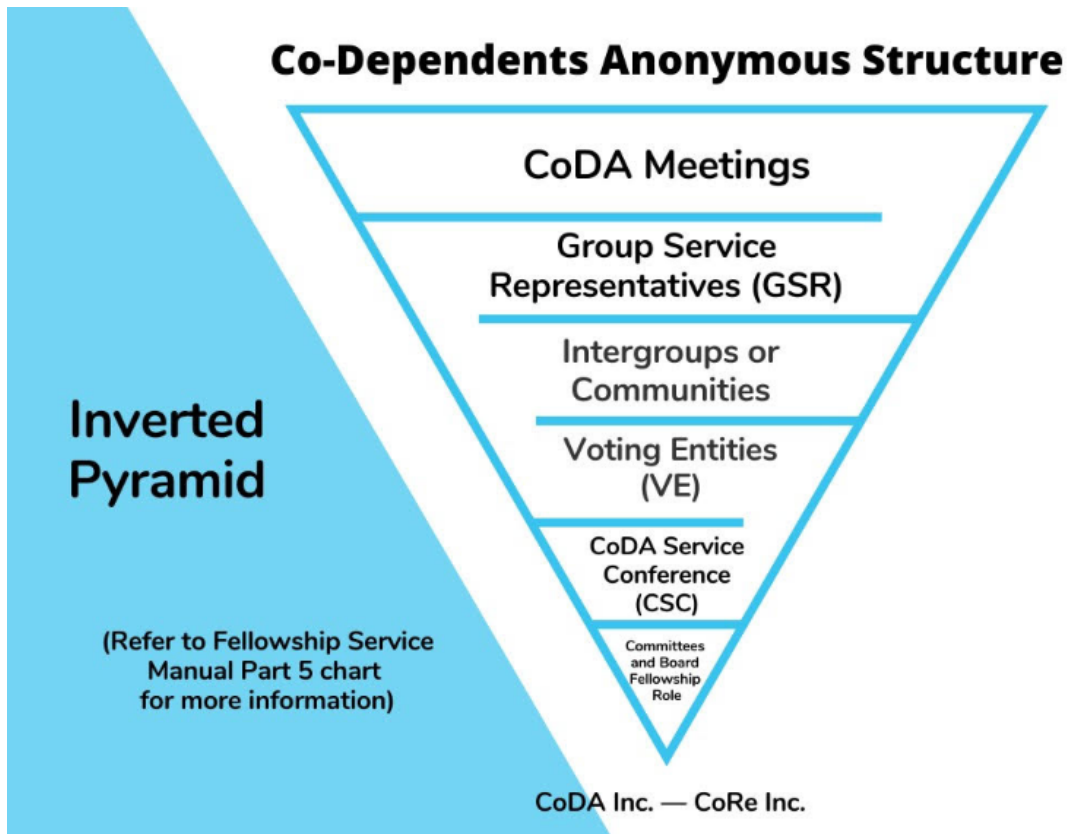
Co-Dependents Anonymous Structure

CoDA Meetings

Group Service Representatives (GSR)

Intergroups or Communities

Voting Entities (VE)

CoDA Service Conference (CSC)

Committees and Board Fellowship Role

Inverted Pyramid

(Refer to Fellowship Service Manual Part 5 chart for more information)

CoDA Inc. — CoRe Inc.